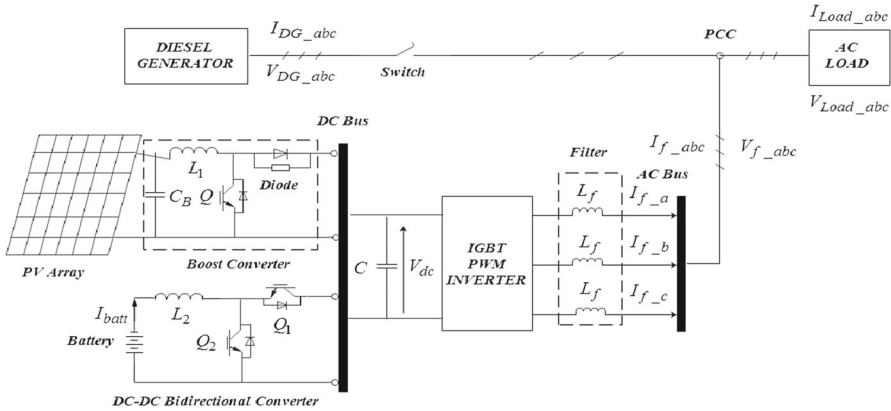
DIESEL GENERATOR

$I_{DG\_abc}$

$V_{DG\_abc}$

Switch

PCC

$I_{Load\_abc}$

AC LOAD

$V_{Load\_abc}$

DC Bus

$L_1$

$C_B$

$Q$

Diode

PV Array

Boost Converter

$C$

$V_{dc}$

IGBT PWM INVERTER

Filter

$L_f$

$L_f$

$L_f$

AC Bus

$I_{f\_abc}$

$V_{f\_abc}$

$I_{f\_a}$

$I_{f\_b}$

$I_{f\_c}$

$I_{batt}$

$L_2$

$Q_1$

$Q_2$

Battery

DC-DC Bidirectional Converter